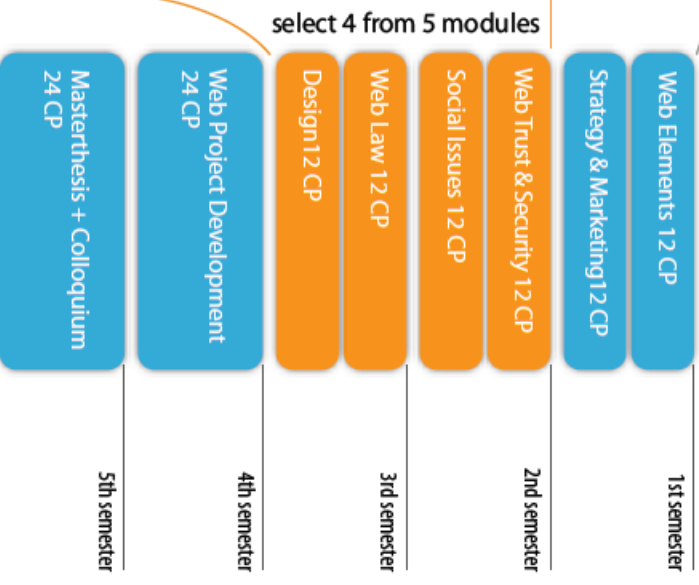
select 4 from 5 modules

Masterthesis + Colloquium 24 CP

Web Project Development 24 CP

Design12 CP

Web Law 12 CP

Social Issues 12 CP

Web Trust & Security 12 CP

Strategy & Marketing12 CP

Web Elements 12 CP

5th semester

4th semester

3rd semester

2nd semester

1st semester